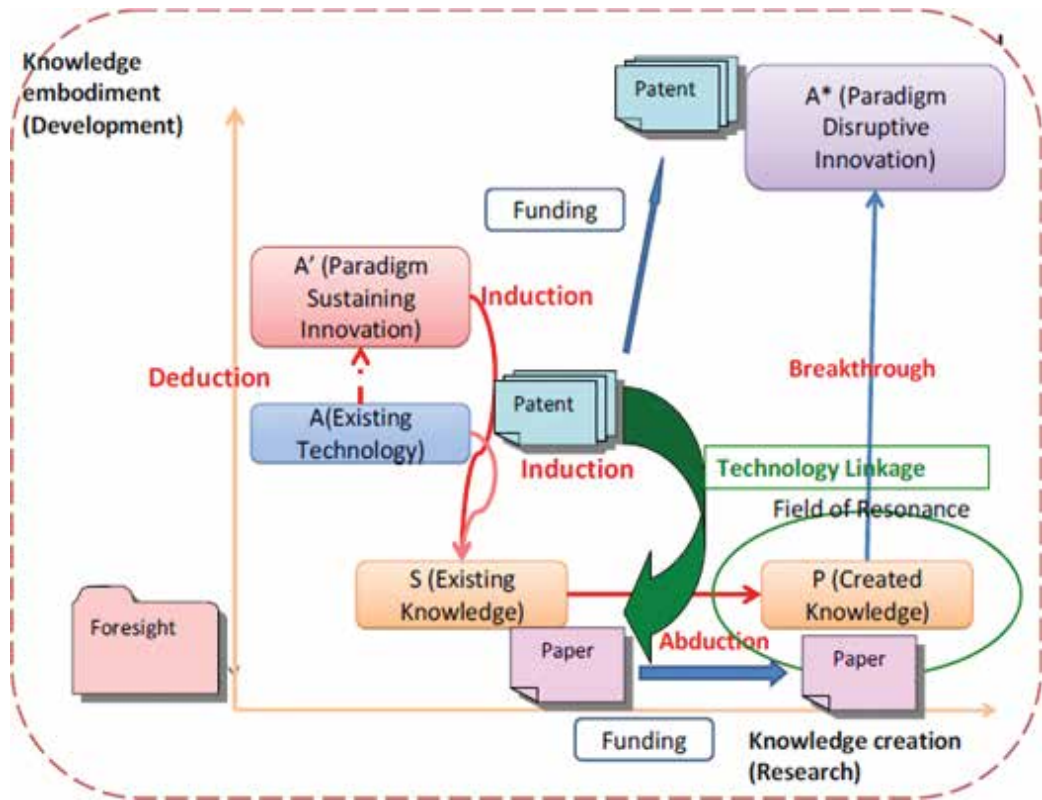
Knowledge embodiment (Development)

Patent

A* (Paradigm Disruptive Innovation)

Funding

A' (Paradigm Sustaining Innovation)

Induction

Deduction

Breakthrough

A(Existing Technology)

Patent

Induction

Technology Linkage

Field of Resonance

S (Existing Knowledge)

P (Created Knowledge)

Foresight

Paper

Abduction

Paper

Funding

Knowledge creation (Research)